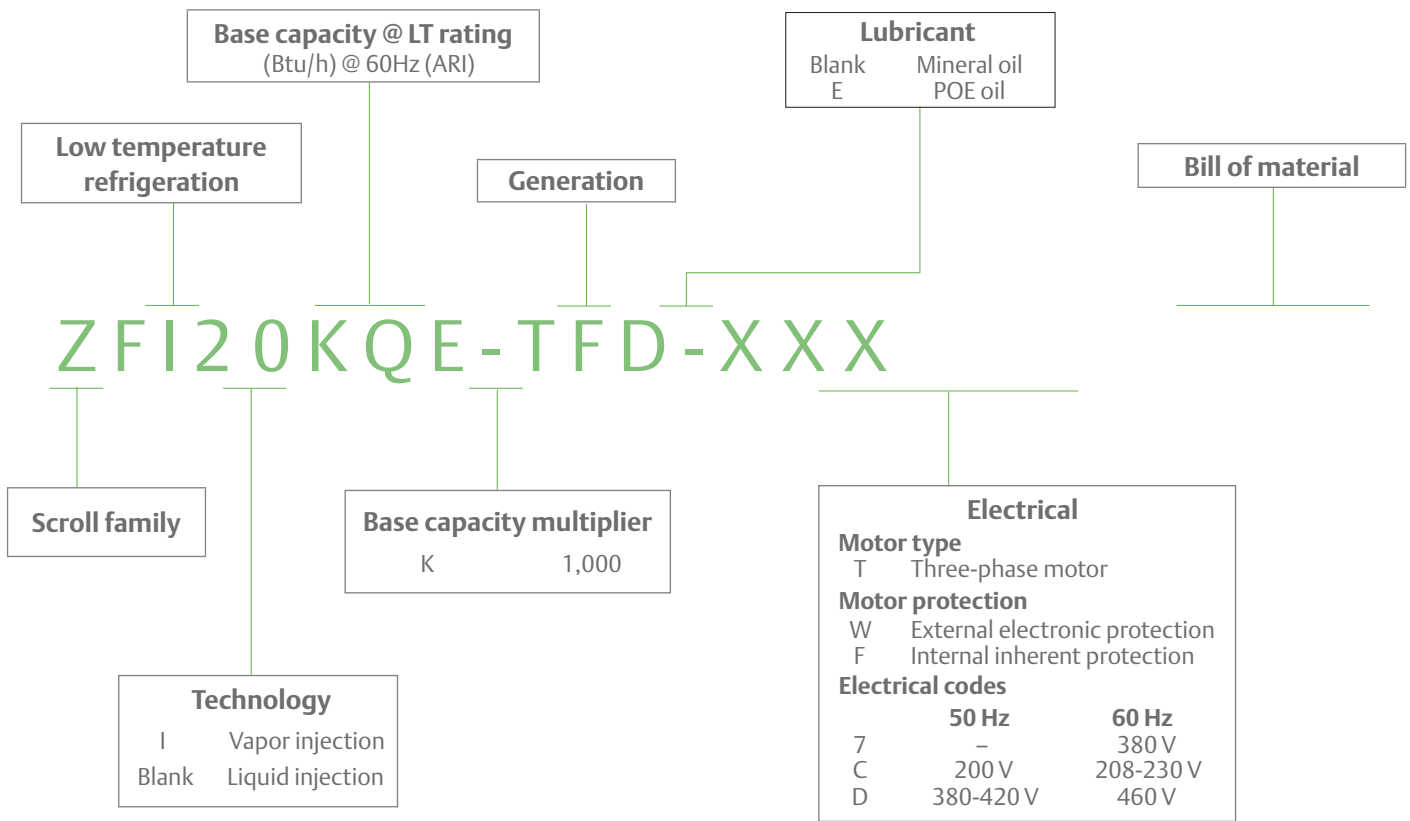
Base capacity @ LT rating
(Btu/h) @ 60Hz (ARI)

Lubricant
Blank Mineral oil
E POE oil

Low temperature refrigeration

Generation

Bill of material

ZFI20KQE-TFD-XXX

Scroll family

Base capacity multiplier
K 1,000

Electrical
Motor type
T Three-phase motor
Motor protection
W External electronic protection
F Internal inherent protection
Electrical codes

| | 50 Hz | 60 Hz |
|---|---|---|
| 7 | – | 380 V |
| C | 200 V | 208-230 V |
| D | 380-420 V | 460 V |

Technology
I Vapor injection
Blank Liquid injection